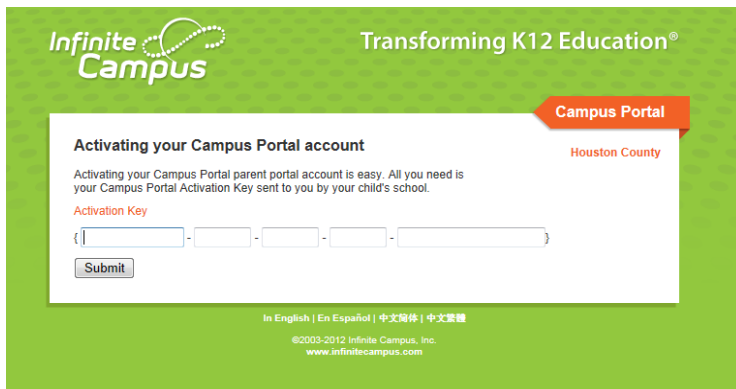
Infinite Campus

Transforming K12 Education®

Campus Portal

Activating your Campus Portal account

Houston County

Activating your Campus Portal parent portal account is easy. All you need is your Campus Portal Activation Key sent to you by your child's school.

Activation Key

{ - - - - }

Submit

In English | En Español | 中文简体 | 中文繁體

©2003-2012 Infinite Campus, Inc.
www.infinitecampus.com